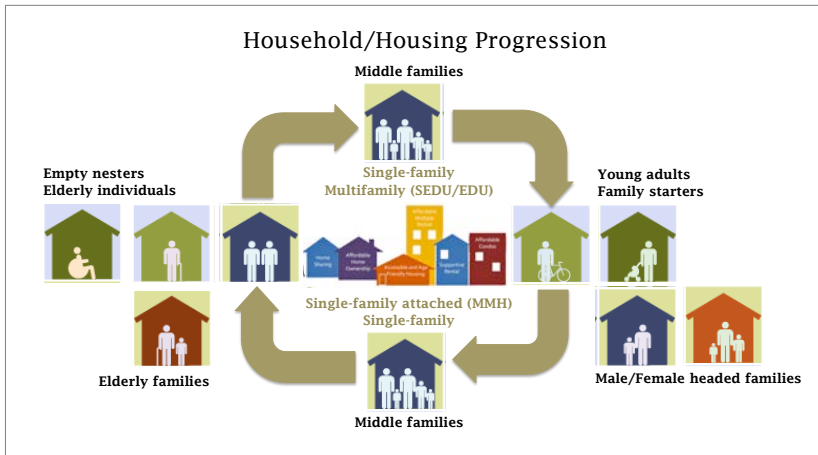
Household/Housing Progression

Middle families

Single-family
Multifamily (SEDU/EDU)

Empty nesters
Elderly individuals

Young adults
Family starters

Home Sharing

Affordable Home Ownership

Accessible and Age Friendly Housing

Affordable Multiple Rental

Supportive Rental

Affordable Condos

Single-family attached (MMH)
Single-family

Elderly families

Male/Female headed families

Middle families